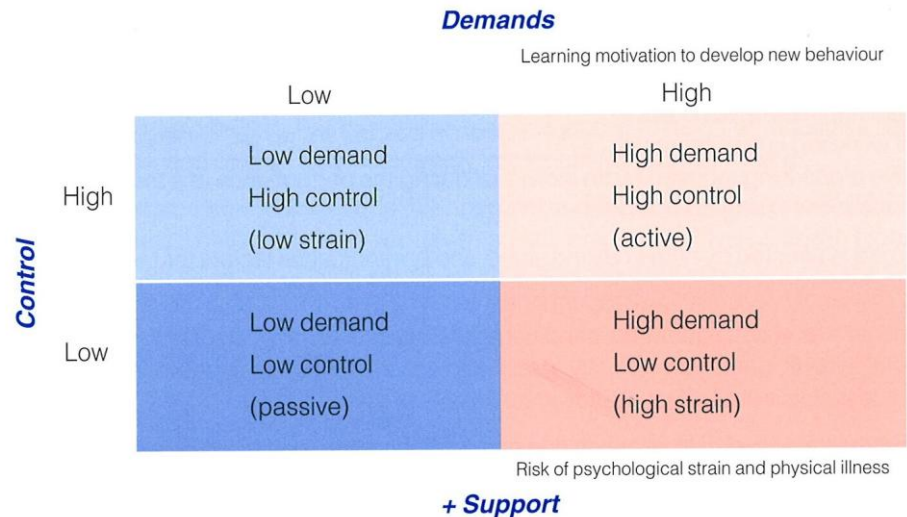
Demands

Learning motivation to develop new behaviour

|  | Low | High |
|---|---|---|
| High | Low demand High control (low strain) | High demand High control (active) |
| Low | Low demand Low control (passive) | High demand Low control (high strain) |

Control

Risk of psychological strain and physical illness

+ Support